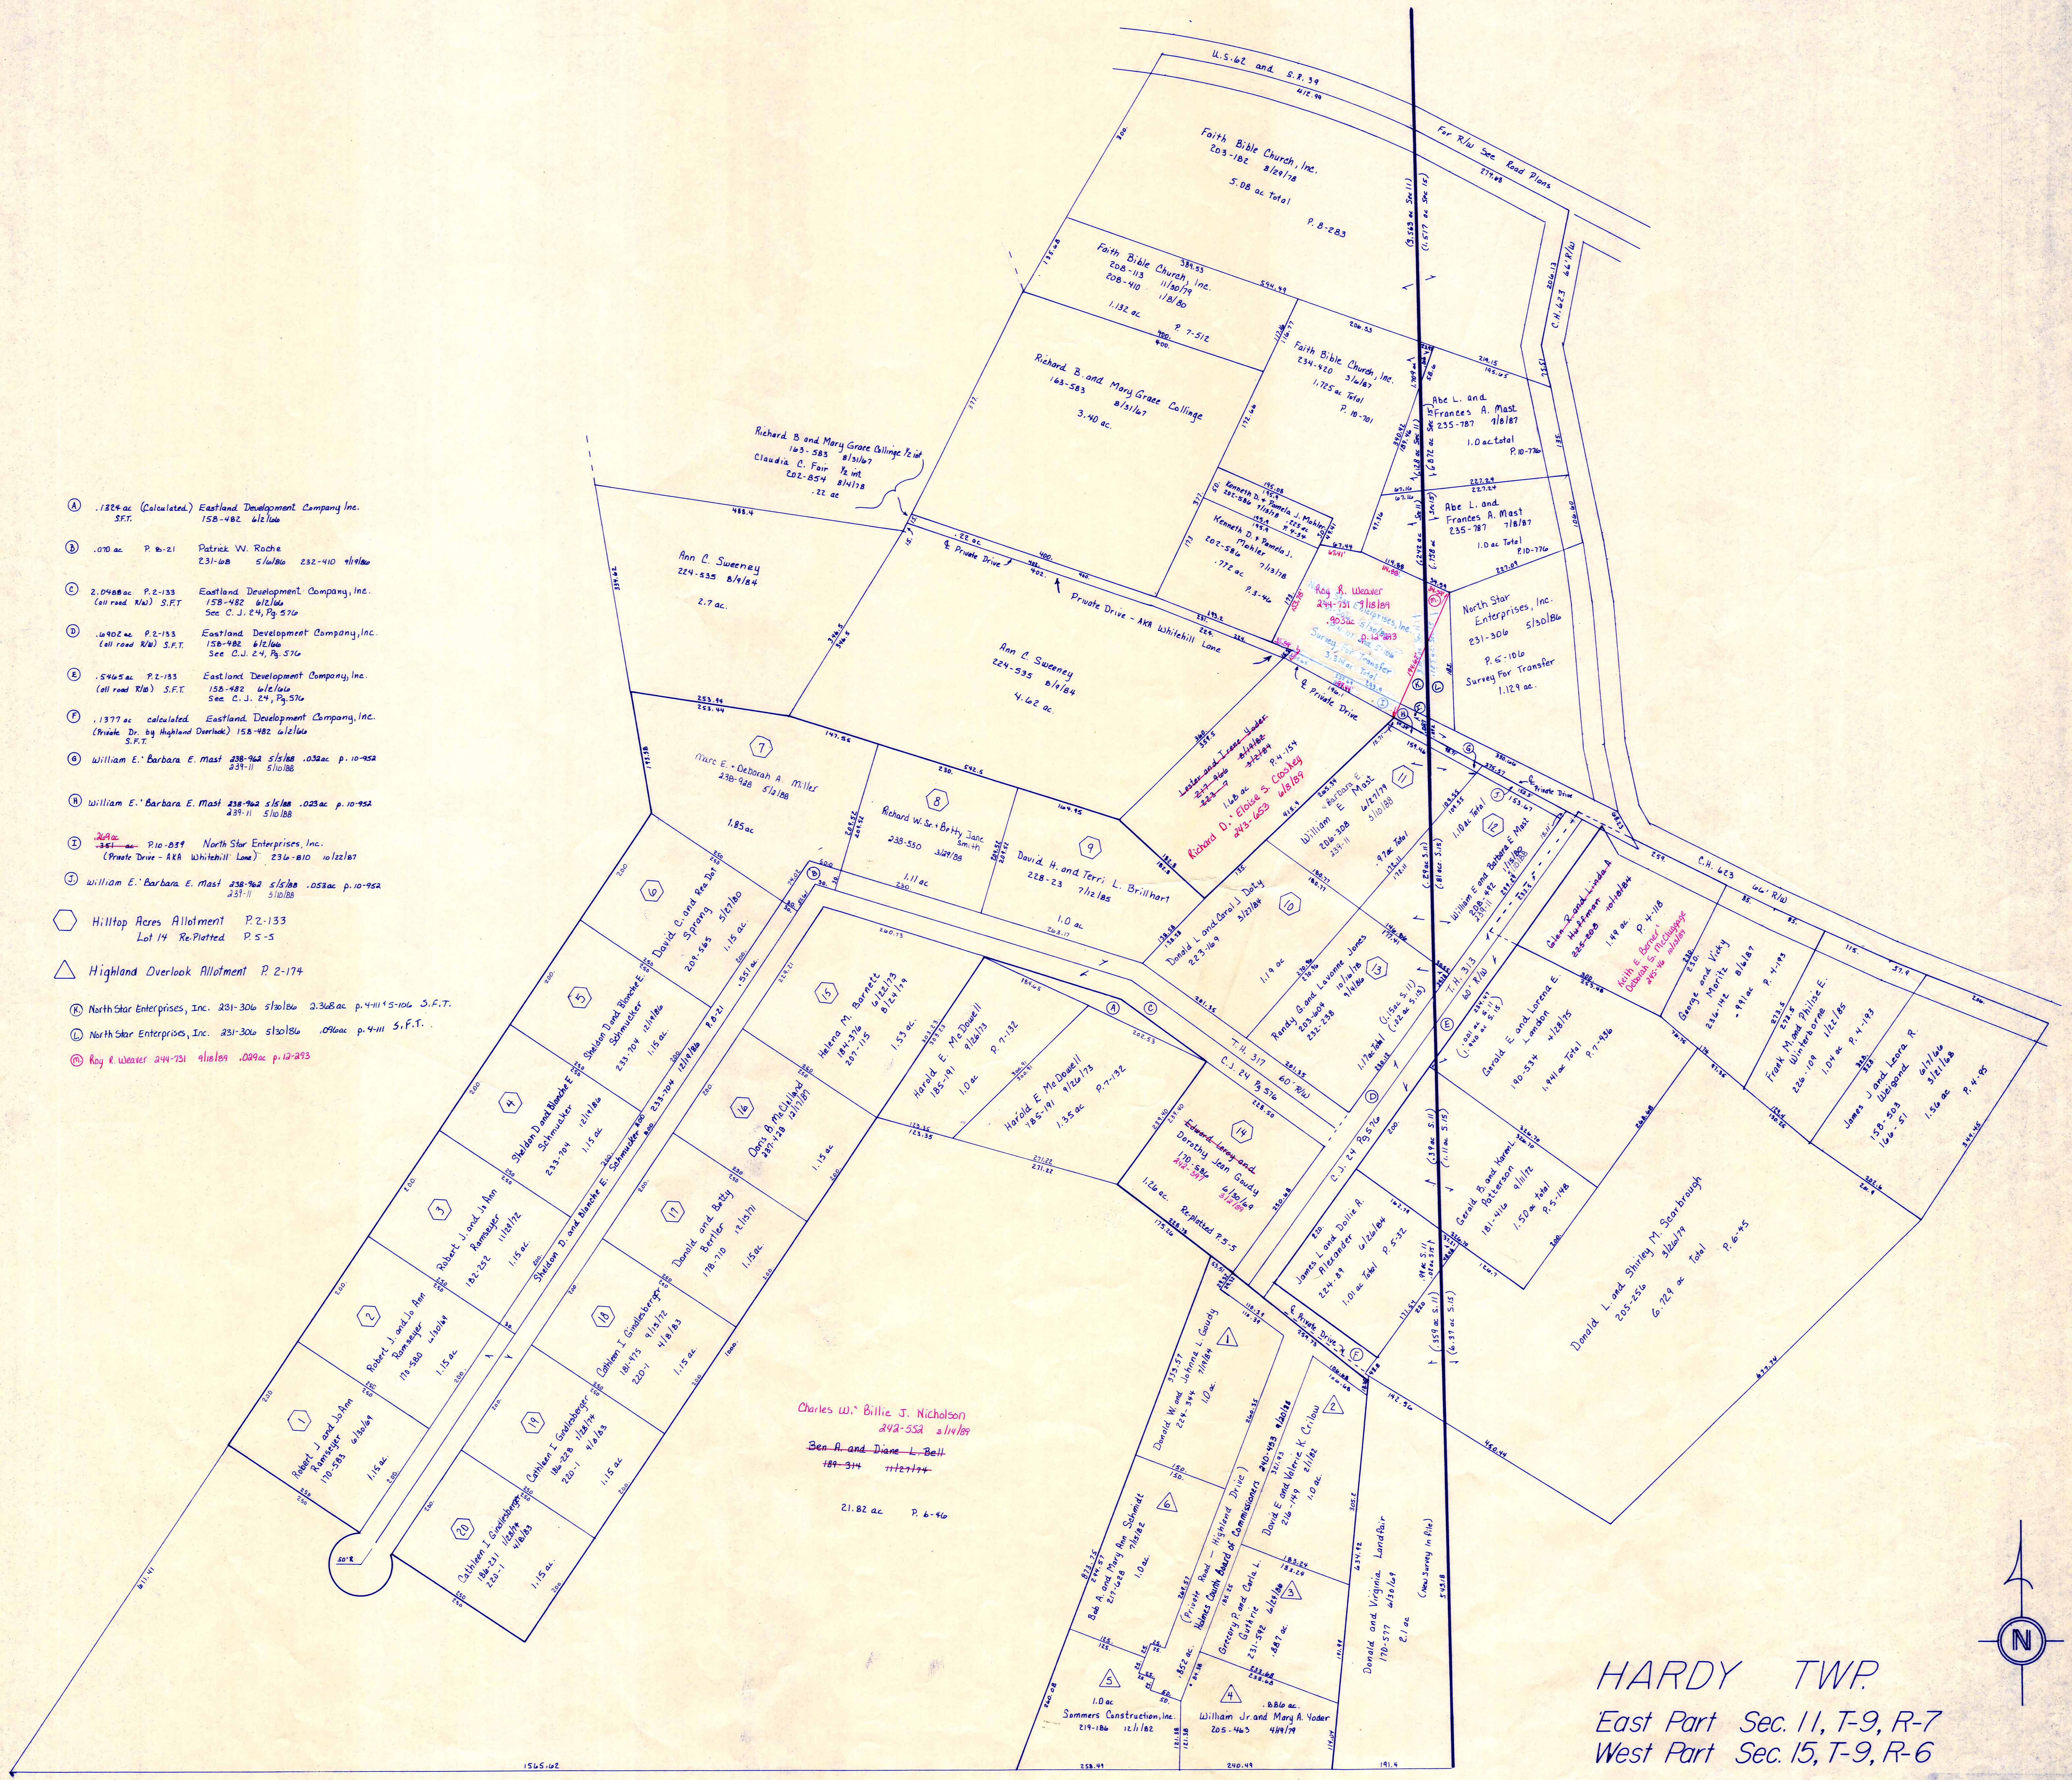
U.S. 62 and S.R. 39

For R/W See Road Plans

Faith Bible Church, Inc.
203-182 8/29/78
5.08 ac Total
P. 8-283

Faith Bible Church, Inc.
208-113 11/30/79
208-410 1/8/80
1.132 ac.
P. 7-512

Faith Bible Church, Inc.
234-920 3/6/87
1.725 ac Total
P. 10-701

Richard B. and Mary Grace Collinge
163-583 8/31/67
3.40 ac.

Richard B. and Mary Grace Collinge 1/2 int
163-583 8/31/67
Claudia C. Fair 1/2 int
202-854 8/14/78
.22 ac

Abe L. and Frances A. Mast
235-787 7/8/87
1.0 ac Total

Abe L. and Frances A. Mast
235-787 7/8/87
1.0 ac Total

Kenneth D. & Pamela J. Mahler

Kenneth D. & Pamela J. Mahler
202-586 7/13/78
.772 ac.
P. 3-46

Roy R. Weaver
244-731 4/18/89

North Star Enterprises, Inc.
231-306 5/30/86
P. 6-106
Survey For Transfer
1.129 ac.

Ann C. Sweeney
224-535 8/1/84
2.7 ac.

Private Drive
Private Drive - AKA Whitehill Lane

Ann C. Sweeney
224-535 8/1/84
4.62 ac.

Private Drive

Lester and Irene Yoder
Richard D. & Eloise S. Conkey
242-653 1/6/89
1.68 ac.
P. 4-154

William E. & Barbara E. Mast
226-308 5/27/85
239-11 5/10/88

Marc E. & Deborah A. Miles
238-928 5/2/88
1.85 ac

Richard W. Sr. & Betty Jane Smith
238-350 3/29/88
1.11 ac

David H. and Terri L. Brillhart
228-23 11/12/85
1.0 ac

David C. and Rex Dell Sprang
209-565 5/13/80
1.15 ac

William E. and Barbara E. Mast

Glen R. and Linda A. Hoffman
Keith E. Bercaw & Deborah S. McClappen
1.49 ac
P. 4-118

George and Vicky Morris
8/4/87
.991 ac
P. 4-193

Frank M. and Phillis E. Winterstein
1.04 ac
P. 4-193

James and Leora R. Weigand
158-503 6/1/66
166-51 3/2/68
1.56 ac
P. 4-85

C.H. 623
60' R/W

Donald and Carol J. Daly
223-869 5/20/84

Randy G. and Laverne Jones
233-238 9/14/86
1.19 ac

Helena M. Barnett
184-376 4/12/75
207-115 8/1/79
1.53 ac

Harold E. McDowell
185-91 9/6/75
1.0 ac
P. 7-132

Harold E. McDowell
185-191 9/22/75
1.35 ac
P. 7-132

Gerald E. and Lorene E. London
190-534 4/28/75
1.941 ac Total
P. 7-936

Sheldon D. and Blanche E. Schmucker
233-704 12/10/86
1.15 ac

Sheldon D. and Blanche E. Schmucker
233-704 12/10/86
1.15 ac

Sheldon D. and Blanche E. Schmucker

Otis B. McClelland
227-228 11/2/84
1.15 ac

Edward Leroy and Dorothy Jean Gaudy
170-584
Re-plotted P. 5-5
1.26 ac

C.J. 24 Pg. 576
T.H. 317
60' R/W

Gerald B. and Hazel Patterson
181-416 1/11/75
1.50 ac Total
P. 5-148

Donald L. and Shirley M. Scarbrough
205-256 3/6/79
6.729 ac Total
P. 6-45

Robert J. and Jo Ann Ramsayer
182-252 11/13/72
1.15 ac

Donald and Betty Bertler
178-710 12/1/71
1.15 ac

James and Dallie R. Alexander
224-89 6/26/84
1.01 ac Total
P. 5-32

Robert J. and Jo Ann Ramsayer
170-580 6/26/69
1.15 ac

Cathleen I. Grossenberger
181-975 4/13/72
220-1 4/6/83
1.15 ac

Robert J. and JoAnn Ramsayer
170-583 6/26/69
1.15 ac

Cathleen I. Grossenberger
186-628 12/6/74
220-1 4/6/83
1.15 ac

Cathleen I. Grossenberger
186-331 11/6/74
220-1 4/6/83
1.15 ac

Charles W. & Billie J. Nicholson
242-552 1/14/89
Ben R. and Diane L. Bell
189-314 11/27/74
21.82 ac P. 6-46

Donald W. and Joanna L. Gaudy
224-344 7/19/84
1.0 ac

Bob A. and Mary Ann Schmidt
231-368 3/31/86
1.0 ac

Private Road - Highland Drive
Holmes County Board of Commissioners 240-493 9/20/88

Gregory P. and Carla L. Guthrie
231-592 4/14/86
.887 ac

David E. and Valerie K. Crilow
236-149 8/11/87
1.0 ac

Donald and Virginia Landfair
178-577 6/26/71
2.1 ac

Summers Construction, Inc.
219-186 12/1/82
1.0 ac

William Jr. and Mary A. Yoder
205-463 4/19/79
.886 ac

Private Drive

Ⓐ .1824 ac (Calculated) Eastland Development Company Inc. 158-482 6/2/66 S.F.T.
Ⓑ .010 ac P. 6-21 Patrick W. Roche 231-618 5/16/86 232-410 7/18/86
Ⓒ 2.0488 ac P. 2-133 (all road R/W) S.F.T. Eastland Development Company, Inc. 158-482 6/2/66 See C.J. 24, Pg. 576
Ⓓ .6902 ac P. 2-133 (all road R/W) S.F.T. Eastland Development Company, Inc. 158-482 6/2/66 See C.J. 24, Pg. 576
Ⓔ .5465 ac P. 2-133 (all road R/W) S.F.T. Eastland Development Company, Inc. 158-482 6/2/66 See C.J. 24, Pg. 576
Ⓕ .1377 ac calculated Eastland Development Company, Inc. (Private Dr. by Highland Overlook) 158-482 6/2/66 S.F.T.
Ⓖ William E. & Barbara E. Mast 238-962 5/5/88 .032 ac p. 10-952 239-11 5/10/88
Ⓗ William E. & Barbara E. Mast 238-962 5/5/88 .025 ac p. 10-952 239-11 5/10/88
Ⓘ .761 ac P. 10-839 North Star Enterprises, Inc. (Private Drive - AKA Whitehill Lane) 236-810 10/22/87
Ⓙ William E. & Barbara E. Mast 238-962 5/5/88 .053 ac p. 10-952 239-11 5/10/88
Hilltop Acres Allotment P. 2-133 Lot 14 Re-Plotted P. 5-5
Highland Overlook Allotment P. 2-174
Ⓚ North Star Enterprises, Inc. 231-306 5/30/86 2.368 ac p. 4-111 & 5-106 S.F.T.
Ⓛ North Star Enterprises, Inc. 231-306 5/30/86 .096 ac p. 4-111 S.F.T.
Ⓜ Roy R. Weaver 244-731 4/18/89 .029 ac p. 12-293

N

HARDY TWP.
East Part Sec. 11, T-9, R-7
West Part Sec. 15, T-9, R-6